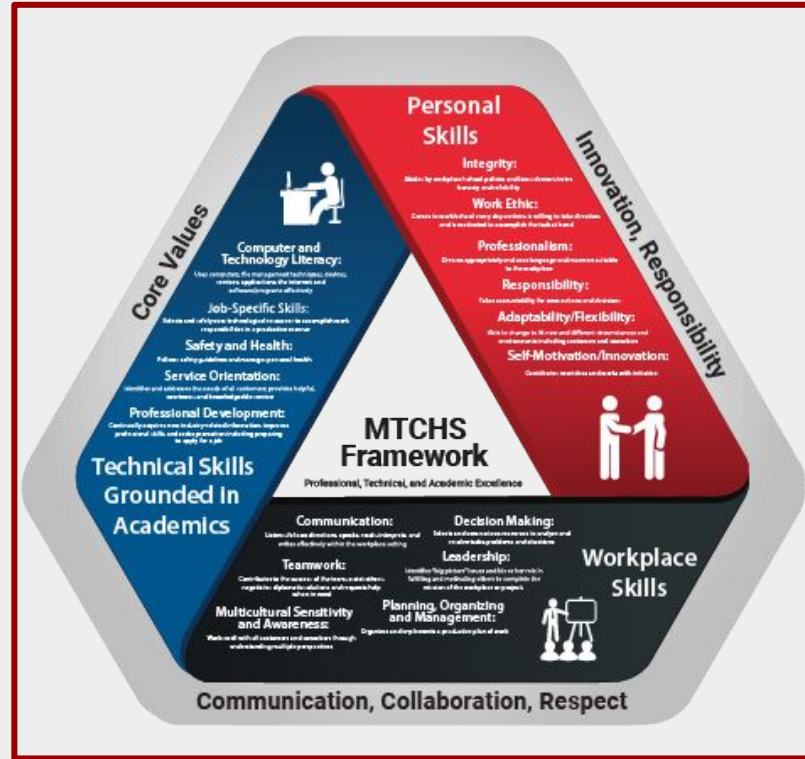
Personal Skills

Integrity:
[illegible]

Work Ethic:
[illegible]

Professionalism:
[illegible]

Responsibility:
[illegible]

Adaptability/Flexibility:
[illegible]

Self-Motivation/Innovation:
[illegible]

Innovation, Responsibility

Core Values

Computer and Technology Literacy:
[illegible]

Job-Specific Skills:
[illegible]

Safety and Health:
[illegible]

Service Orientation:
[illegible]

Professional Development:
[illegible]

Technical Skills Grounded in Academics

MTCHS Framework
Professional, Technical, and Academic Excellence

Communication:
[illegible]

Teamwork:
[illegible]

Multicultural Sensitivity and Awareness:
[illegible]

Decision Making:
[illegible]

Leadership:
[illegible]

Planning, Organizing and Management:
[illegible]

Workplace Skills

Communication, Collaboration, Respect